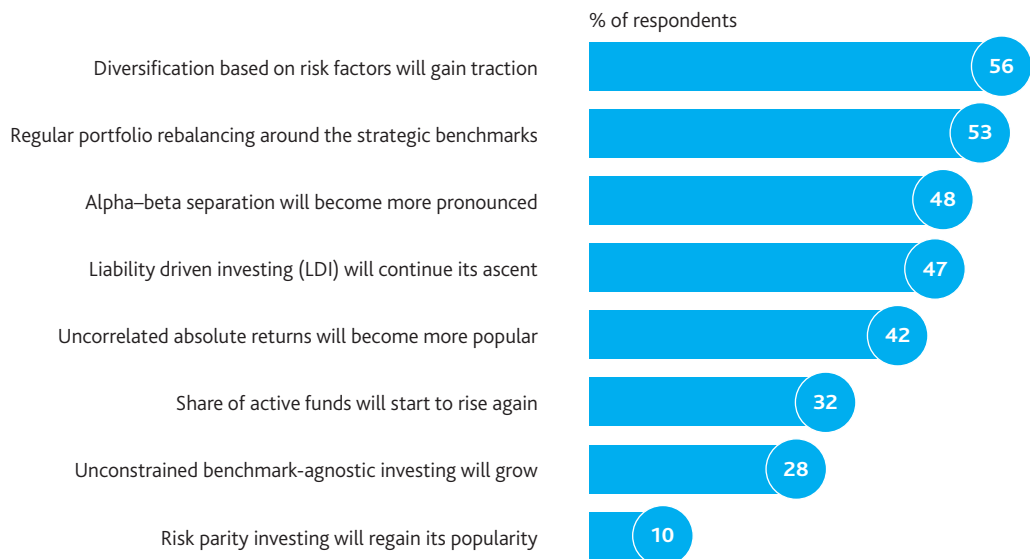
% of respondents

Diversification based on risk factors will gain traction 56

Regular portfolio rebalancing around the strategic benchmarks 53

Alpha–beta separation will become more pronounced 48

Liability driven investing (LDI) will continue its ascent 47

Uncorrelated absolute returns will become more popular 42

Share of active funds will start to rise again 32

Unconstrained benchmark-agnostic investing will grow 28

Risk parity investing will regain its popularity 10